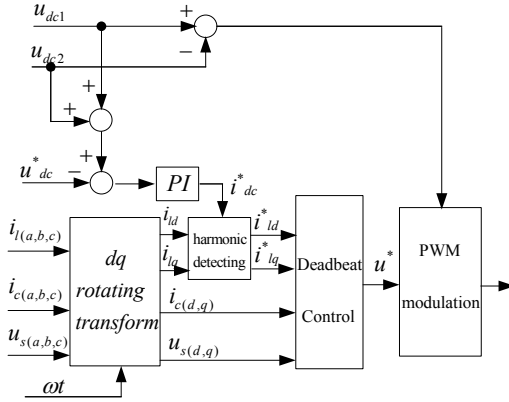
$u_{dc1}$
+
−
$u_{dc2}$
+
+
+
$u^*_{dc}$
−
$PI$
$i^*_{dc}$
$i_{l(a,b,c)}$
$i_{c(a,b,c)}$
$u_{s(a,b,c)}$
$dq$ rotating transform
$i_{ld}$
$i_{lq}$
harmonic detecting
$i^*_{ld}$
$i^*_{lq}$
$i_{c(d,q)}$
$u_{s(d,q)}$
Deadbeat Control
$u^*$
PWM modulation
$\omega t$